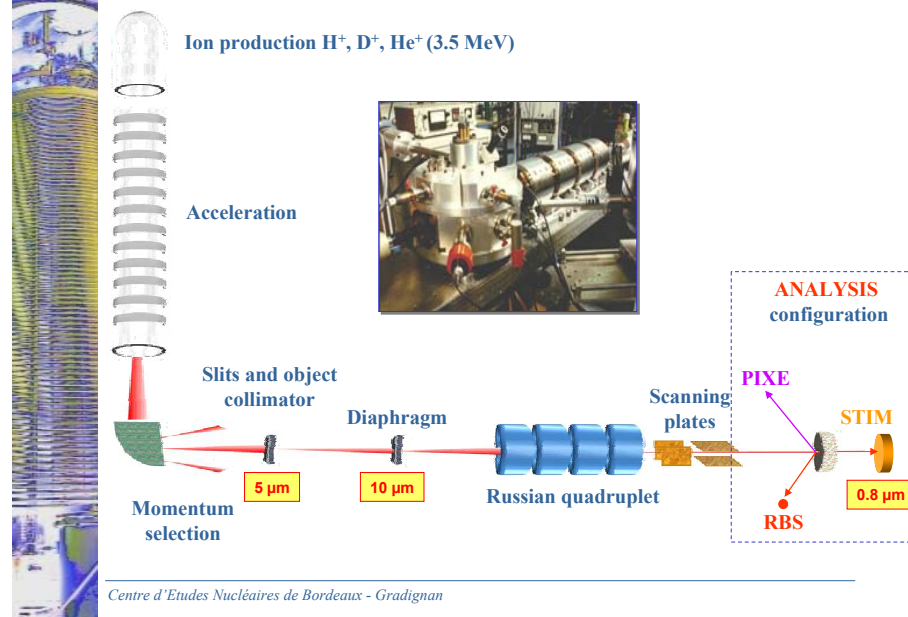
Ion production H$^+$, D$^+$, He$^+$ (3.5 MeV)

Acceleration

ANALYSIS configuration

Slits and object collimator

Diaphragm

Scanning plates

PIXE

STIM

5 µm

10 µm

Russian quadruplet

0.8 µm

Momentum selection

RBS

Centre d'Etudes Nucléaires de Bordeaux - Gradignan